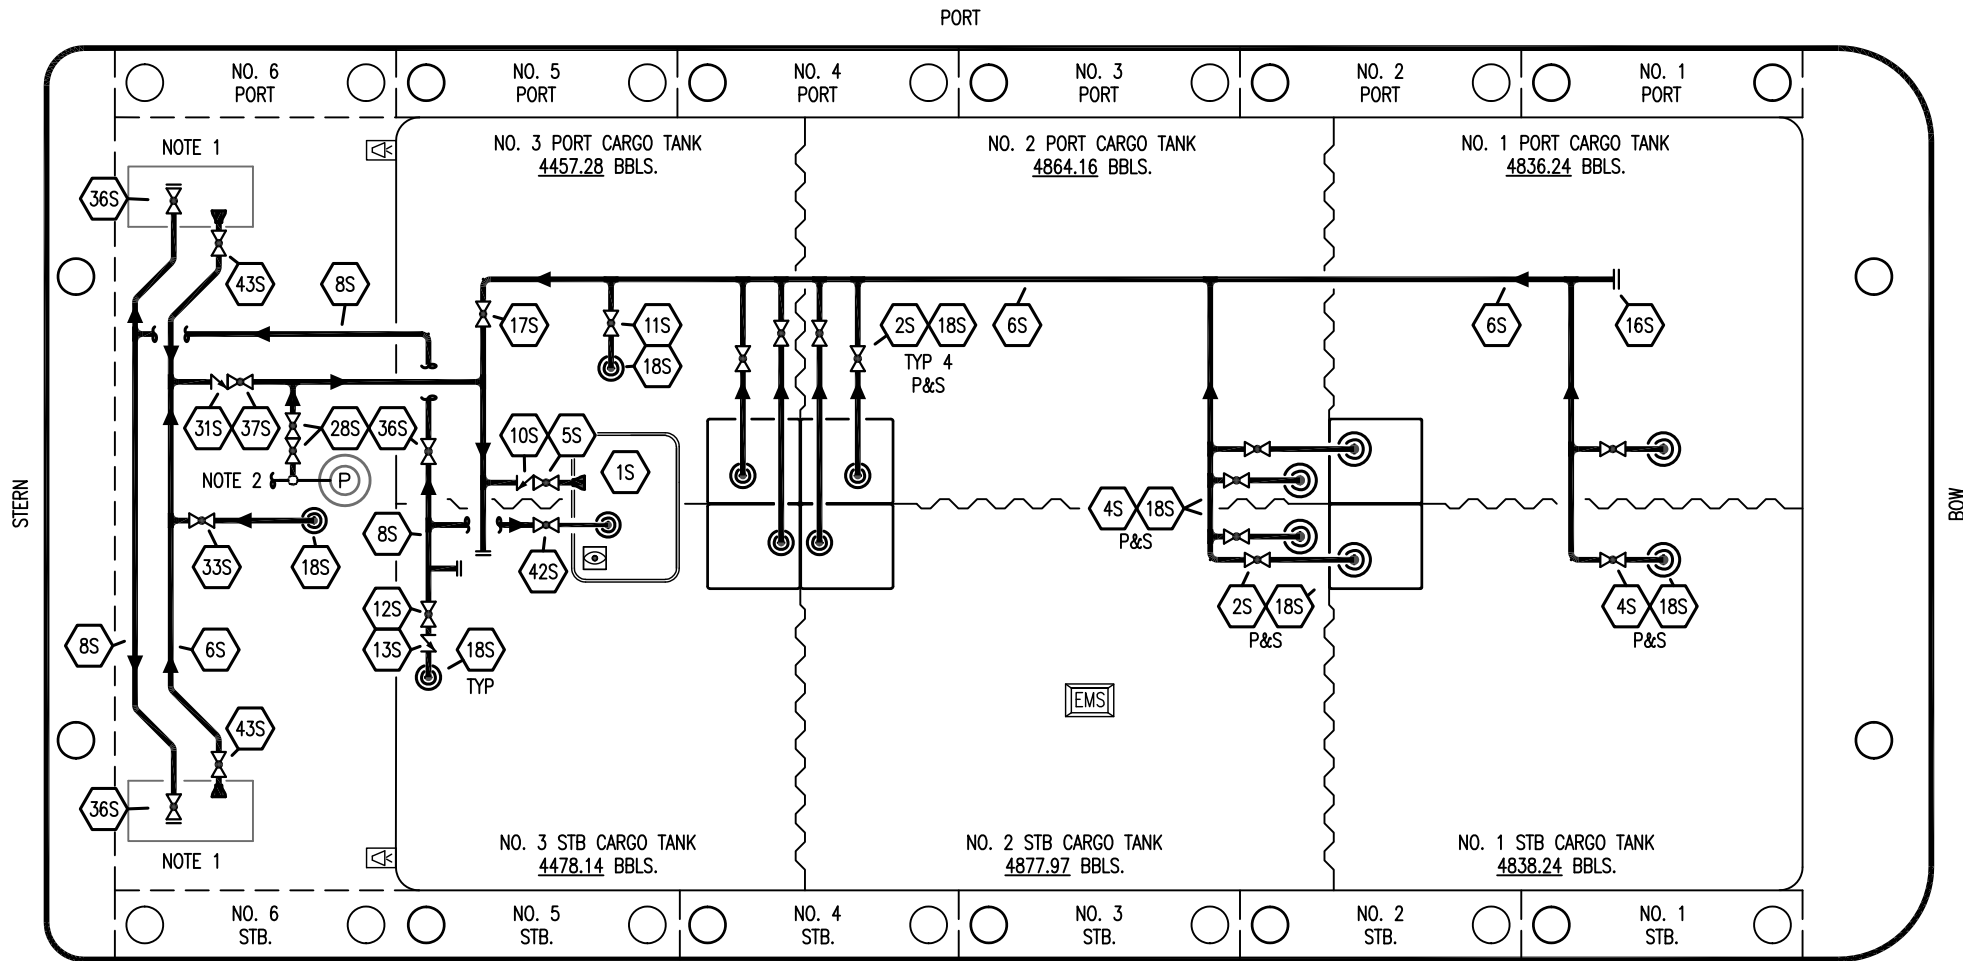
PORT

NO. 6 PORT

NO. 5 PORT

NO. 4 PORT

NO. 3 PORT

NO. 2 PORT

NO. 1 PORT

NOTE 1

NO. 3 PORT CARGO TANK
4457.28 BBLS.

NO. 2 PORT CARGO TANK
4864.16 BBLS.

NO. 1 PORT CARGO TANK
4836.24 BBLS.

36S

43S

8S

17S

11S

18S

2S 18S
TYP 4
P&S

6S

6S

16S

31S 37S

28S 36S

10S 5S

1S

NOTE 2

P

STERN

BOW

33S

18S

8S

42S

4S 18S
P&S

12S

13S

18S
TYP

8S

6S

2S 18S
P&S

4S 18S
P&S

43S

EMS

36S

NOTE 1

NO. 3 STB CARGO TANK
4478.14 BBLS.

NO. 2 STB CARGO TANK
4877.97 BBLS.

NO. 1 STB CARGO TANK
4838.24 BBLS.

NO. 6 STB.

NO. 5 STB.

NO. 4 STB.

NO. 3 STB.

NO. 2 STB.

NO. 1 STB.